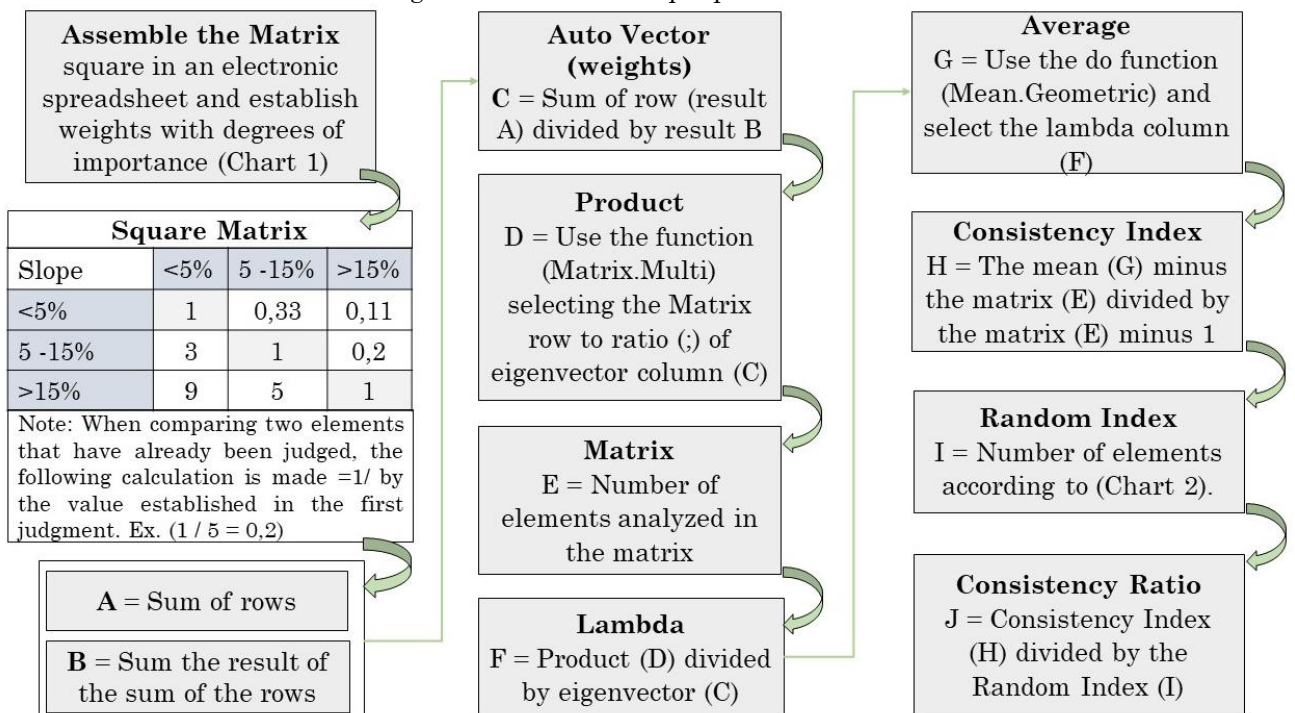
**Assemble the Matrix** square in an electronic spreadsheet and establish weights with degrees of importance (Chart 1)

| Square Matrix | | | |
|---|---|---|---|
| Slope | <5% | 5 -15% | >15% |
| <5% | 1 | 0,33 | 0,11 |
| 5 -15% | 3 | 1 | 0,2 |
| >15% | 9 | 5 | 1 |

Note: When comparing two elements that have already been judged, the following calculation is made =1/ by the value established in the first judgment. Ex. (1 / 5 = 0,2)

**A** = Sum of rows

**B** = Sum the result of the sum of the rows

**Auto Vector (weights)**
**C** = Sum of row (result A) divided by result B

**Product**
D = Use the function (Matrix.Multi) selecting the Matrix row to ratio (;) of eigenvector column (C)

**Matrix**
E = Number of elements analyzed in the matrix

**Lambda**
F = Product (D) divided by eigenvector (C)

**Average**
G = Use the do function (Mean.Geometric) and select the lambda column (F)

**Consistency Index**
H = The mean (G) minus the matrix (E) divided by the matrix (E) minus 1

**Random Index**
I = Number of elements according to (Chart 2).

**Consistency Ratio**
J = Consistency Index (H) divided by the Random Index (I)